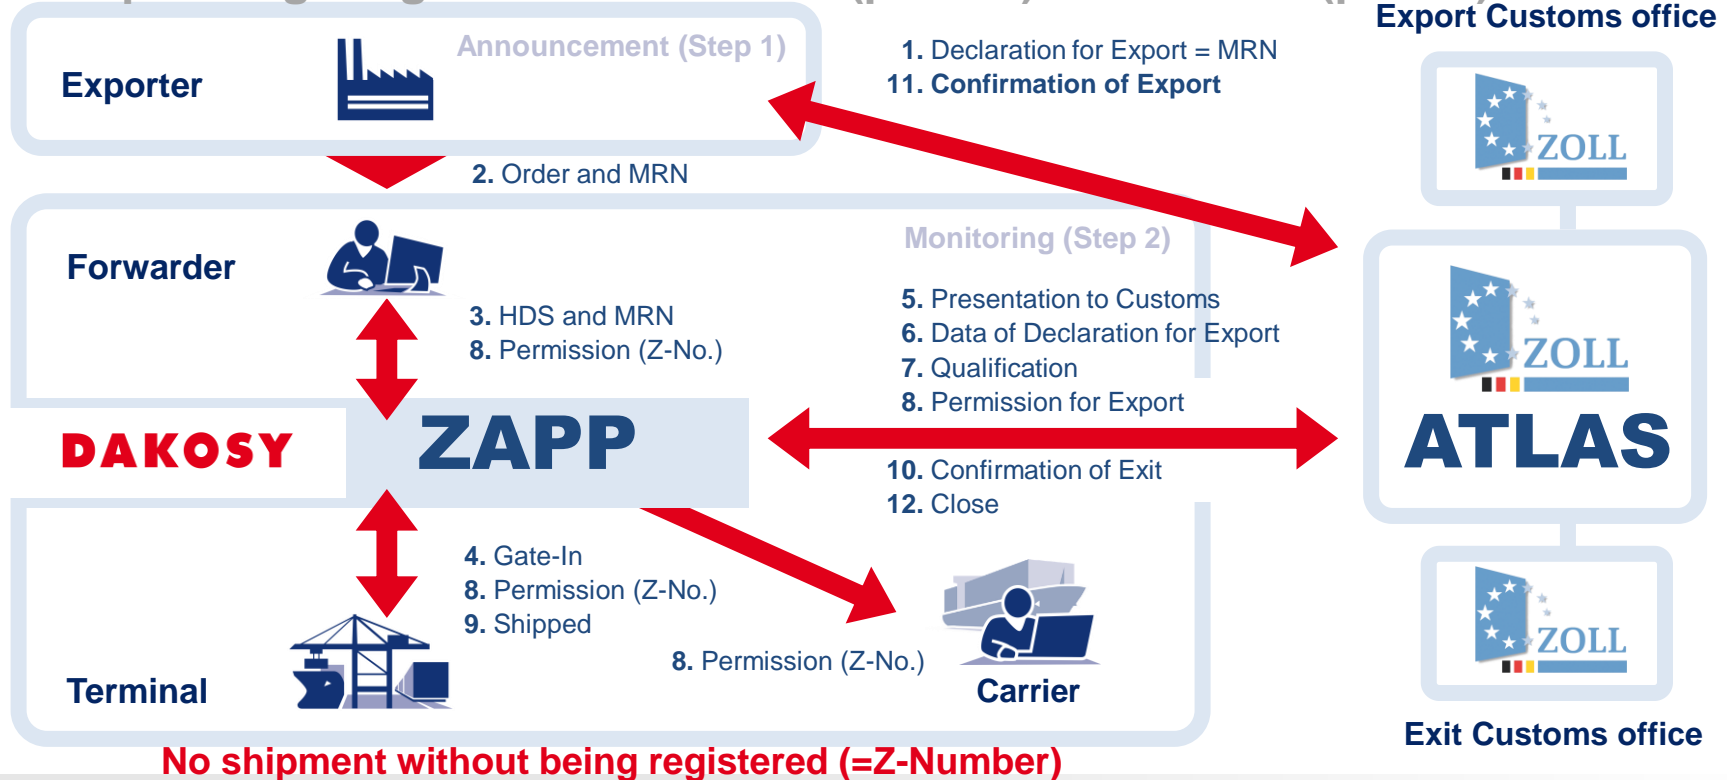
Export Customs office

Exporter

Announcement (Step 1)

1. Declaration for Export = MRN
11. Confirmation of Export

ZOLL

2. Order and MRN

Forwarder

Monitoring (Step 2)

3. HDS and MRN
8. Permission (Z-No.)

5. Presentation to Customs
6. Data of Declaration for Export
7. Qualification
8. Permission for Export

ZOLL

ATLAS

DAKOSY

ZAPP

10. Confirmation of Exit
12. Close

4. Gate-In
8. Permission (Z-No.)
9. Shipped

ZOLL

8. Permission (Z-No.)

Terminal

Carrier

Exit Customs office

No shipment without being registered (=Z-Number)